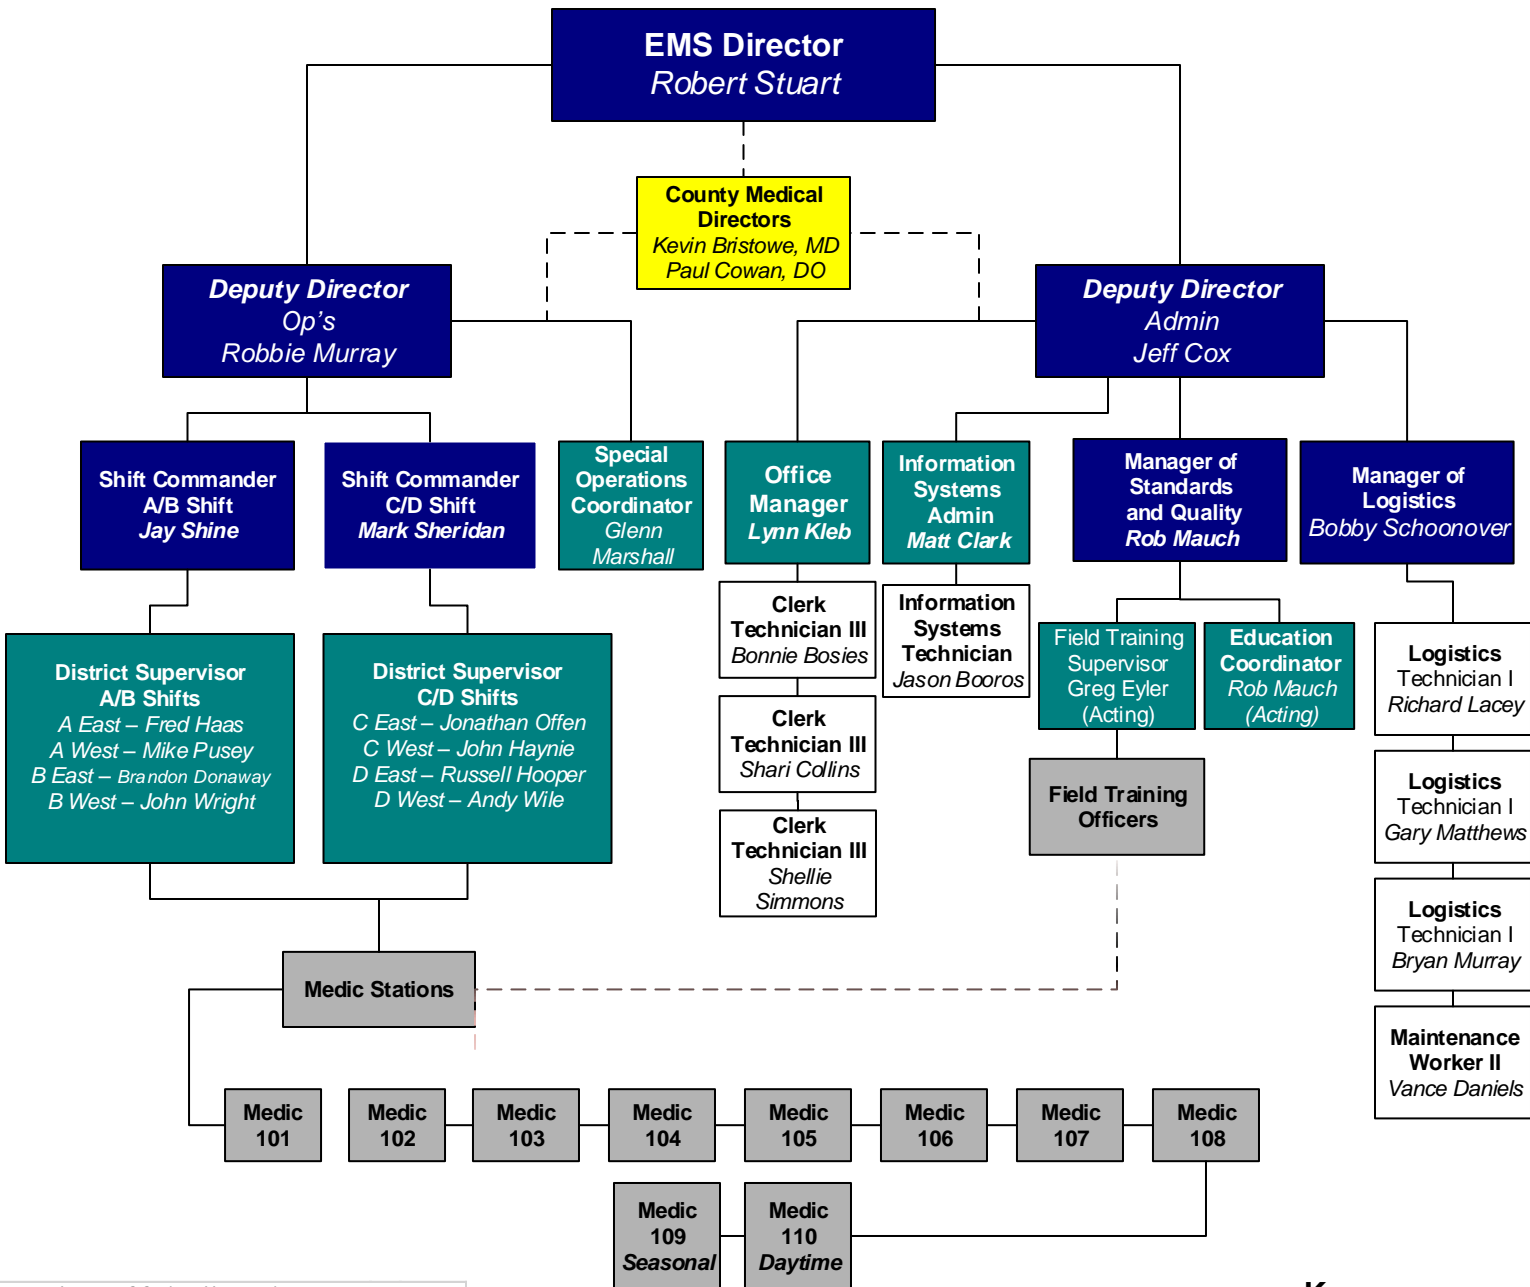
EMS Director
Robert Stuart

County Medical Directors
Kevin Bristowe, MD
Paul Cowan, DO

Deputy Director
Op's
Robbie Murray

Deputy Director
Admin
Jeff Cox

Shift Commander
A/B Shift
Jay Shine

Shift Commander
C/D Shift
Mark Sheridan

Special Operations Coordinator
Glenn Marshall

Office Manager
Lynn Kleb

Information Systems Admin
Matt Clark

Manager of Standards and Quality
Rob Mauch

Manager of Logistics
Bobby Schoonover

District Supervisor
A/B Shifts
A East – Fred Haas
A West – Mike Pusey
B East – Brandon Donaway
B West – John Wright

District Supervisor
C/D Shifts
C East – Jonathan Offen
C West – John Haynie
D East – Russell Hooper
D West – Andy Wile

Clerk Technician III
Bonnie Bosies

Clerk Technician III
Shari Collins

Clerk Technician III
Shellie Simmons

Information Systems Technician
Jason Booros

Field Training Supervisor
Greg Eyler
(Acting)

Education Coordinator
Rob Mauch
(Acting)

Field Training Officers

Logistics Technician I
Richard Lacey

Logistics Technician I
Gary Matthews

Logistics Technician I
Bryan Murray

Maintenance Worker II
Vance Daniels

Medic Stations

Medic 101
Medic 102
Medic 103
Medic 104
Medic 105
Medic 106
Medic 107
Medic 108
Medic 109 Seasonal
Medic 110 Daytime